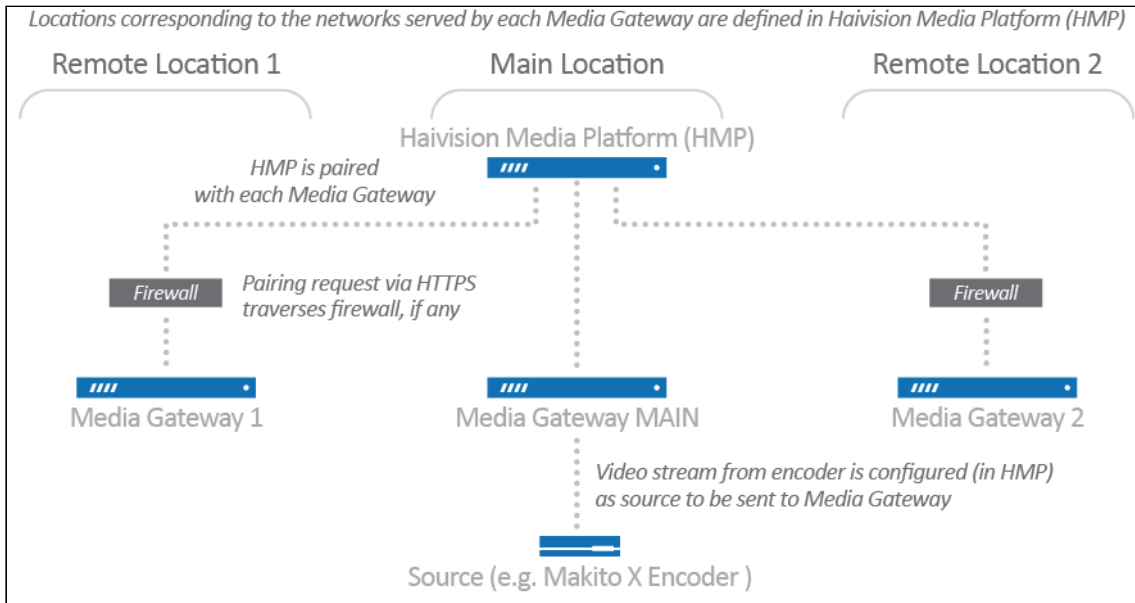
Locations corresponding to the networks served by each Media Gateway are defined in Haivision Media Platform (HMP)

Remote Location 1

Main Location

Remote Location 2

Haivision Media Platform (HMP)

HMP is paired with each Media Gateway

Firewall

Pairing request via HTTPS traverses firewall, if any

Firewall

Media Gateway 1

Media Gateway MAIN

Media Gateway 2

Video stream from encoder is configured (in HMP) as source to be sent to Media Gateway

Source (e.g. Makito X Encoder )